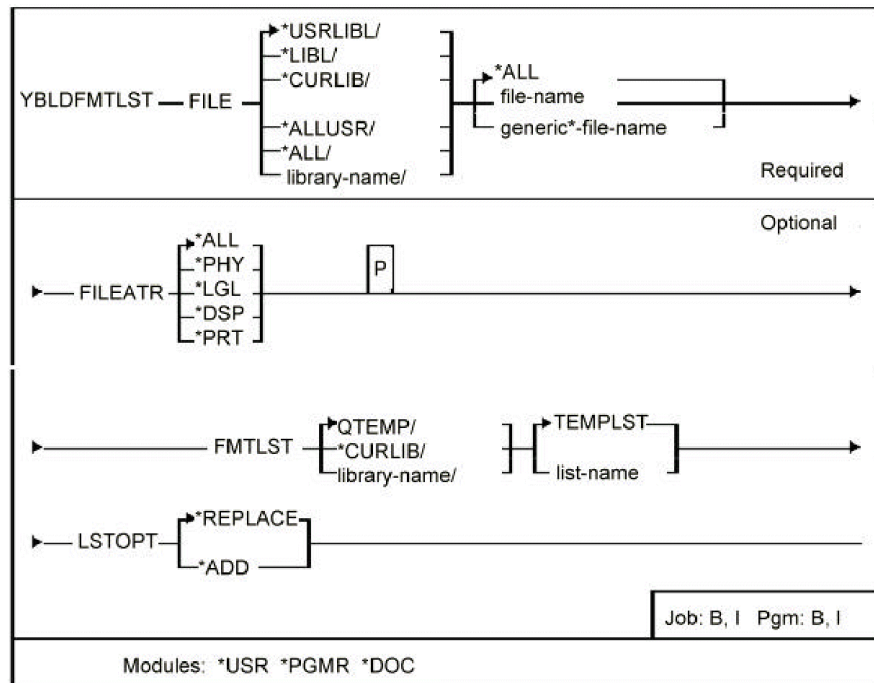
YBLDFMTLST — FILE — *USRLIBL/ *LIBL/ *CURLIB/ *ALLUSR/ *ALL/ library-name/ — *ALL file-name generic*-file-name

Required

Optional

— FILEATR — *ALL *PHY *LGL *DSP *PRT — P

— FMTLST — *QTEMP/ *CURLIB/ library-name/ — TEMPLST list-name

— LSTOPT — *REPLACE *ADD

Job: B, I Pgm: B, I

Modules: *USR *PGMR *DOC